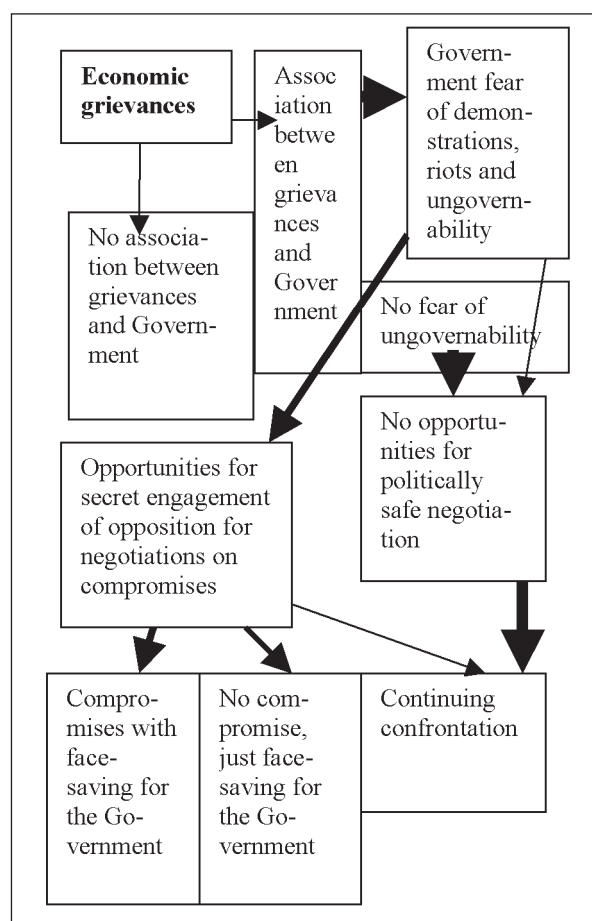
**Economic grievances**

No association between grievances and Government

Association between grievances and Government

Government fear of demonstrations, riots and ungovernability

No fear of ungovernability

No opportunities for politically safe negotiation

Opportunities for secret engagement of opposition for negotiations on compromises

Compromises with face-saving for the Government

No compromise, just face-saving for the Government

Continuing confrontation